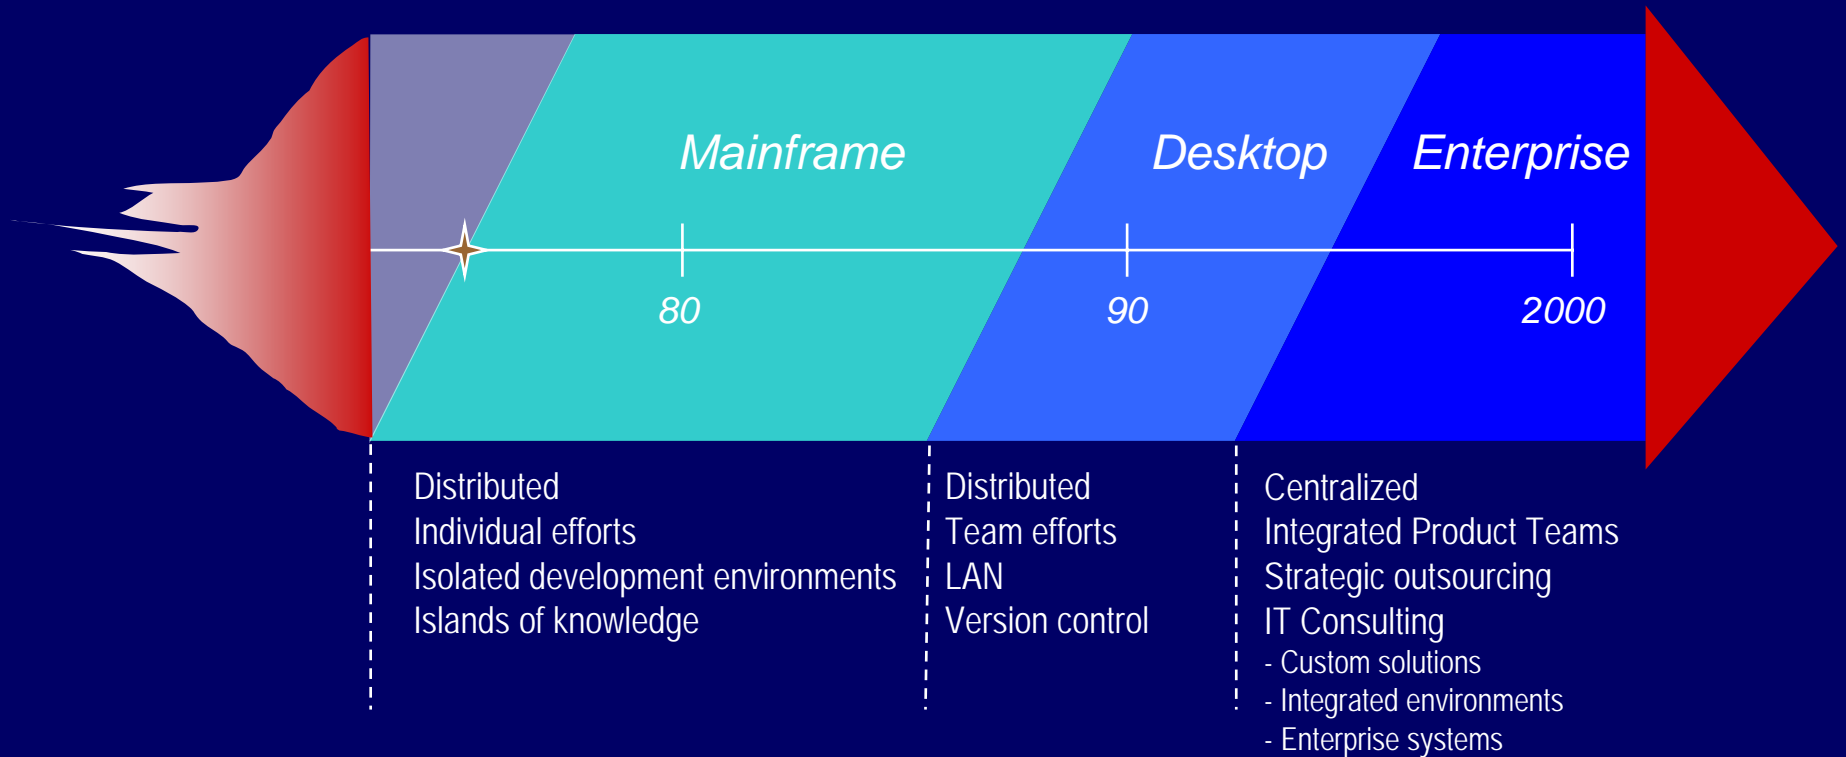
Mainframe

Desktop

Enterprise

80

90

2000

Distributed
Individual efforts
Isolated development environments
Islands of knowledge

Distributed
Team efforts
LAN
Version control

Centralized
Integrated Product Teams
Strategic outsourcing
IT Consulting
- Custom solutions
- Integrated environments
- Enterprise systems